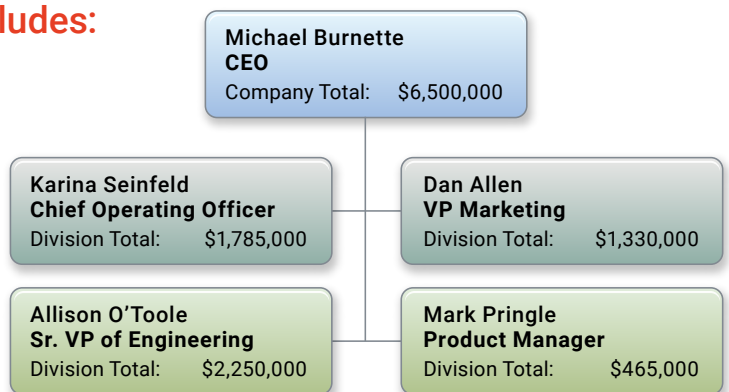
ludes:

Michael Burnette
**CEO**
Company Total: $6,500,000

Karina Seinfeld
**Chief Operating Officer**
Division Total: $1,785,000

Dan Allen
**VP Marketing**
Division Total: $1,330,000

Allison O'Toole
**Sr. VP of Engineering**
Division Total: $2,250,000

Mark Pringle
**Product Manager**
Division Total: $465,000